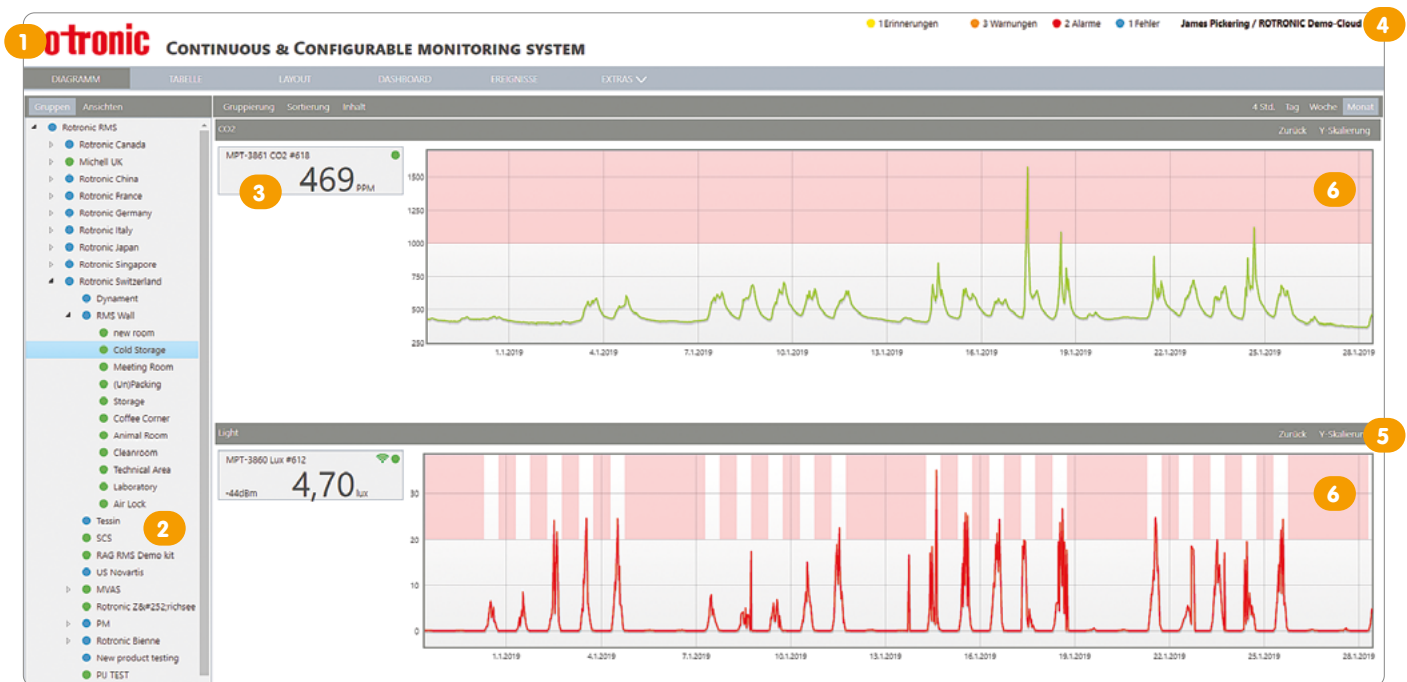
1 rotronic CONTINUOUS & CONFIGURABLE MONITORING SYSTEM

1 Erinnerungen 3 Warnungen 2 Alarme 1 Fehler James Pickering / ROTRONIC Demo-Cloud 4

DIAGRAMM TABELLE LAYOUT DASHBOARD EREIGNISSE EXTRAS

Gruppen Ansichten

Rotronic RMS
Rotronic Canada
Michell UK
Rotronic China
Rotronic France
Rotronic Germany
Rotronic Italy
Rotronic Japan
Rotronic Singapore
Rotronic Switzerland
Dynament
RMS Wall
new room
Cold Storage
Meeting Room
(Un)Packing
Storage
Coffee Corner
Animal Room
Cleanroom
Technical Area
Laboratory
Air Lock
Tessin
SCS
RAG RMS Demo kit
US Novartis
MVAS
Rotronic Z&#252;richsee
PM
Rotronic Bienne
New product testing
PU TEST

2

Gruppierung Sortierung Inhalt 4 Std. Tag Woche Monat

CO2 Zurück Y-Skalierung

MPT-3861 CO2 #618
469 PPM
3

1500
1250
1000
750
500
250

1.1.2019 4.1.2019 7.1.2019 10.1.2019 13.1.2019 16.1.2019 19.1.2019 22.1.2019 25.1.2019 28.1.2019

6

Light Zurück Y-Skalierung 5

MPT-3860 Lux #612
-44dBm 4,70 lux

30
20
10
0

1.1.2019 4.1.2019 7.1.2019 10.1.2019 13.1.2019 16.1.2019 19.1.2019 22.1.2019 25.1.2019 28.1.2019

6